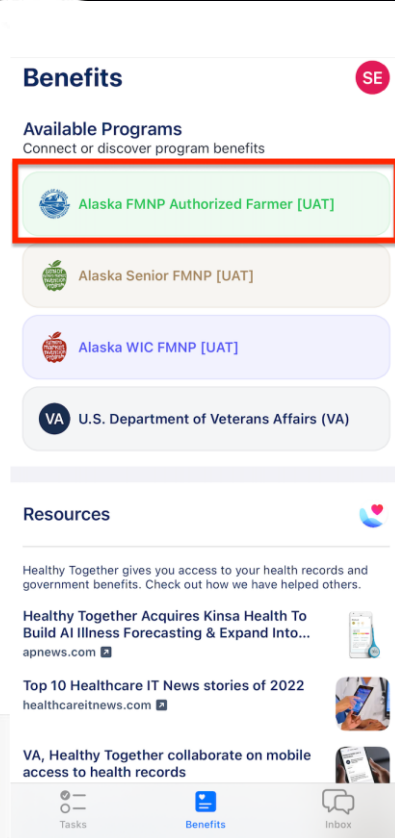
Benefits

SE

Available Programs
Connect or discover program benefits

Alaska FMNP Authorized Farmer [UAT]

Alaska Senior FMNP [UAT]

Alaska WIC FMNP [UAT]

VA U.S. Department of Veterans Affairs (VA)

Resources

Healthy Together gives you access to your health records and government benefits. Check out how we have helped others.

Healthy Together Acquires Kinsa Health To Build AI Illness Forecasting & Expand Into...
apnews.com

Top 10 Healthcare IT News stories of 2022
healthcareitnews.com

VA, Healthy Together collaborate on mobile access to health records

Tasks Benefits Inbox